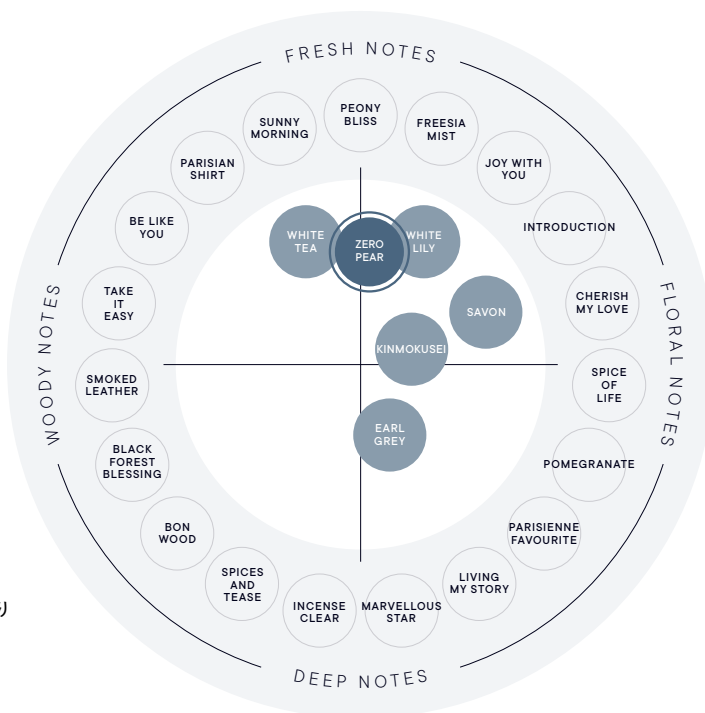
FRESH NOTES

SUNNY MORNING

PEONY BLISS

FREESIA MIST

PARISIAN SHIRT

JOY WITH YOU

BE LIKE YOU

INTRODUCTION

WHITE TEA

ZERO PEAR

WHITE LILY

FLORAL NOTES

WOODY NOTES

TAKE IT EASY

SAVON

CHERISH MY LOVE

KINMOKUSEI

SMOKED LEATHER

SPICE OF LIFE

EARL GREY

BLACK FOREST BLESSING

POMEGRANATE

BON WOOD

PARISIENNE FAVOURITE

SPICES AND TEASE

LIVING MY STORY

INCENSE CLEAR

MARVELLOUS STAR

DEEP NOTES